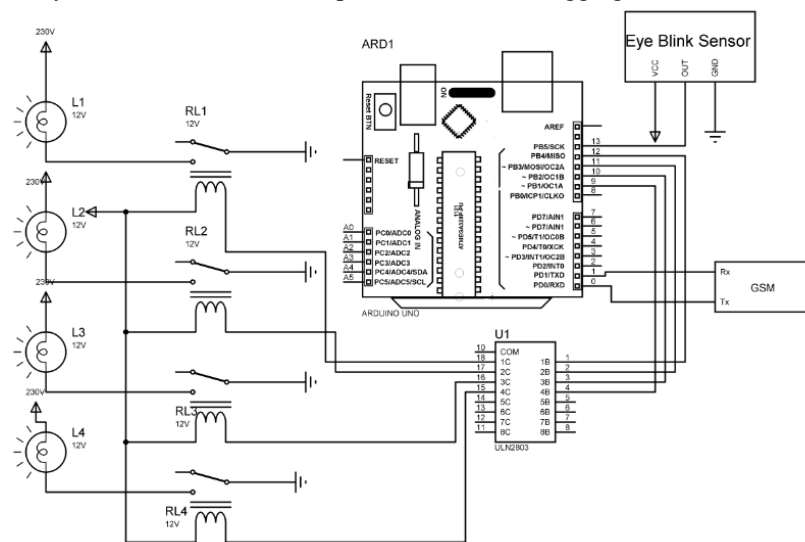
230V

L1
12V

RL1
12V

230V

L2
12V

RL2
12V

230V

L3
12V

230V

RL3
12V

L4
12V

RL4
12V

ARD1

Reset BTN

ON

RESET

A0
A1
A2
A3
A4
A5

PC0/ADC0
PC1/ADC1
PC2/ADC2
PC3/ADC3
PC4/ADC4/SDA
PC5/ADC5/SCL

ANALOG IN

ATMEGA328P

AREF
PB5/SCK
PB4/MISO
~ PB3/MOSI/OC2A
~ PB2/OC1B
~ PB1/OC1A
PB0/ICP1/CLKO

13
12
11
10
9
8

PD7/AIN1
~ PD7/AIN1
~ PD5/T1/OC0B
PD4/T0/XCK
~ PD3/INT1/OC2B
PD2/INT0
PD1/TXD
PD0/RXD

7
6
5
4
3
2
1
0

ARDUINO UNO

Eye Blink Sensor

VCC
OUT
GND

Rx
Tx
GSM

U1

10
18
17
16
15
14
13
12
11

COM
1C
2C
3C
4C
5C
6C
7C
8C

1B
2B
3B
4B
5B
6B
7B
8B

1
2
3
4
5
6
7
8

ULN2803